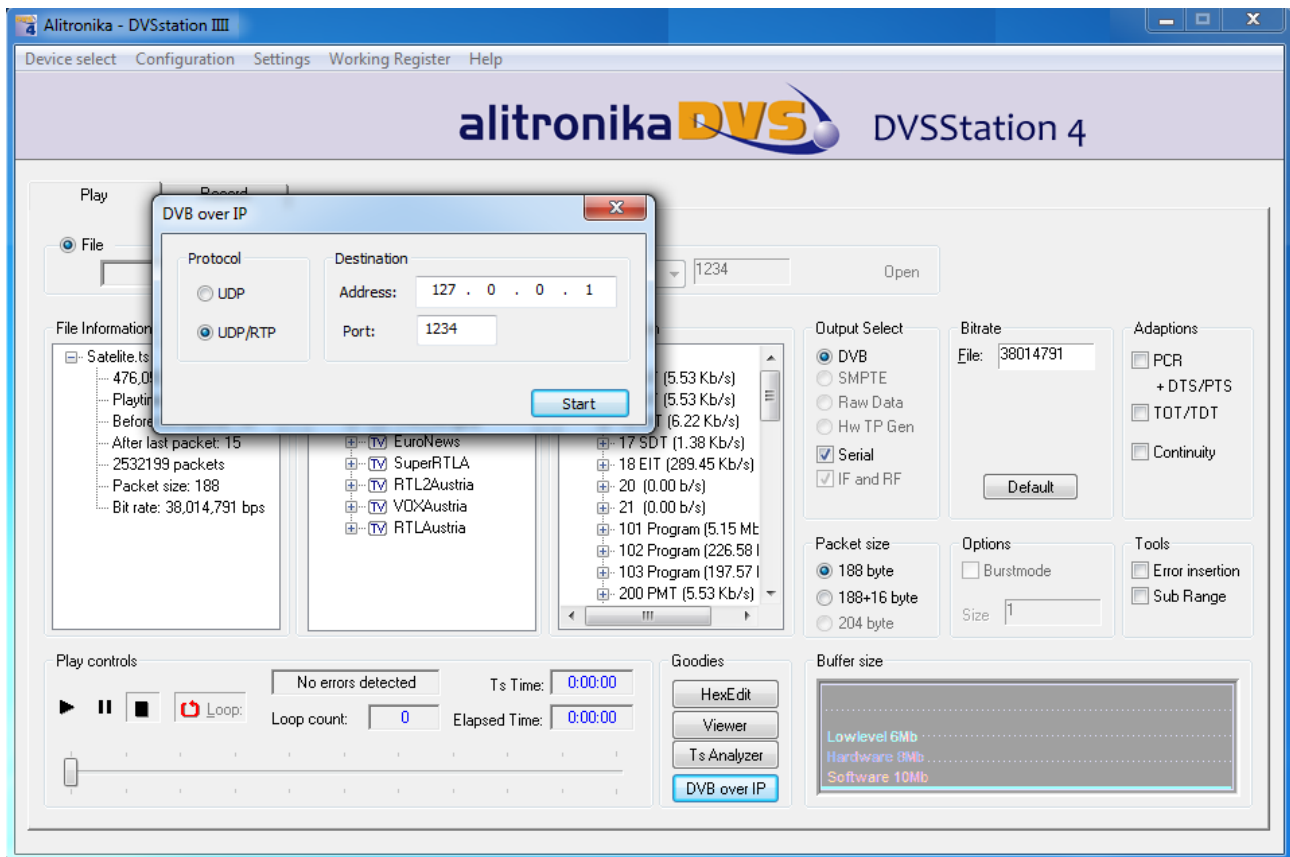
Alitronika - DVSstation IIII

Device select Configuration Settings Working Register Help

alitronika DVS DVSStation 4

Play Record

File

1234 Open

DVB over IP

Protocol
UDP
UDP/RTP

Destination
Address: 127 . 0 . 0 . 1
Port: 1234

Start

File Information
Satelite.ts
476,0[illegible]
Playti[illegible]
Before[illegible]
After last packet: 15
2532199 packets
Packet size: 188
Bit rate: 38,014,791 bps

EuroNews
SuperRTLA
RTL2Austria
VOXAustria
RTLAustria

(5.53 Kb/s)
(5.53 Kb/s)
T (6.22 Kb/s)
17 SDT (1.38 Kb/s)
18 EIT (289.45 Kb/s)
20 (0.00 b/s)
21 (0.00 b/s)
101 Program (5.15 Mb
102 Program (226.58 I
103 Program (197.57 I
200 PMT (5.53 Kb/s)

Output Select
DVB
SMPTE
Raw Data
Hw TP Gen
Serial
IF and RF

Bitrate
File: 38014791
Default

Adaptions
PCR
+ DTS/PTS
TOT/TDT
Continuity

Packet size
188 byte
188+16 byte
204 byte

Options
Burstmode
Size 1

Tools
Error insertion
Sub Range

Play controls
Loop:
No errors detected
Loop count: 0
Ts Time: 0:00:00
Elapsed Time: 0:00:00

Goodies
HexEdit
Viewer
Ts Analyzer
DVB over IP

Buffer size
Lowlevel 6Mb
Hardware 8Mb
Software 10Mb